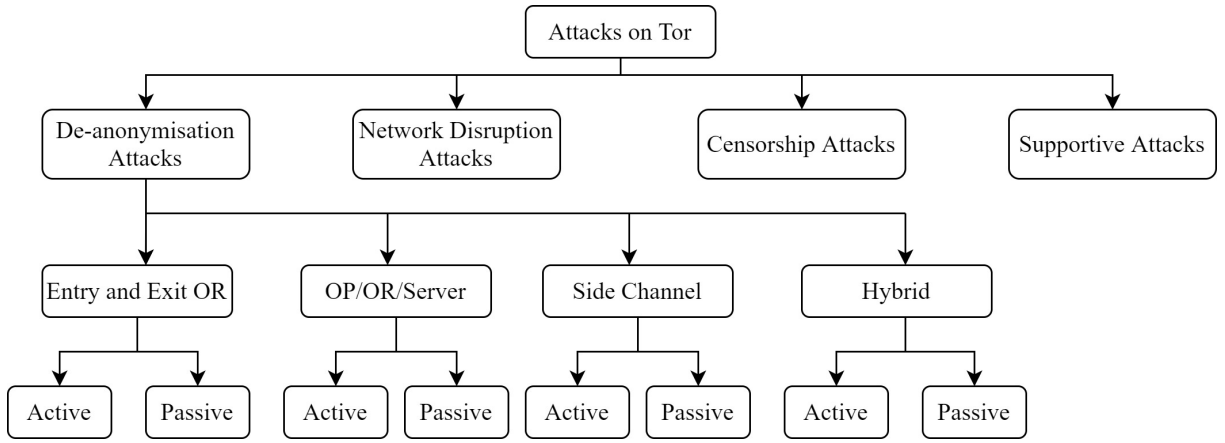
Attacks on Tor

De-anonymisation Attacks

Network Disruption Attacks

Censorship Attacks

Supportive Attacks

Entry and Exit OR

OP/OR/Server

Side Channel

Hybrid

Active

Passive

Active

Passive

Active

Passive

Active

Passive